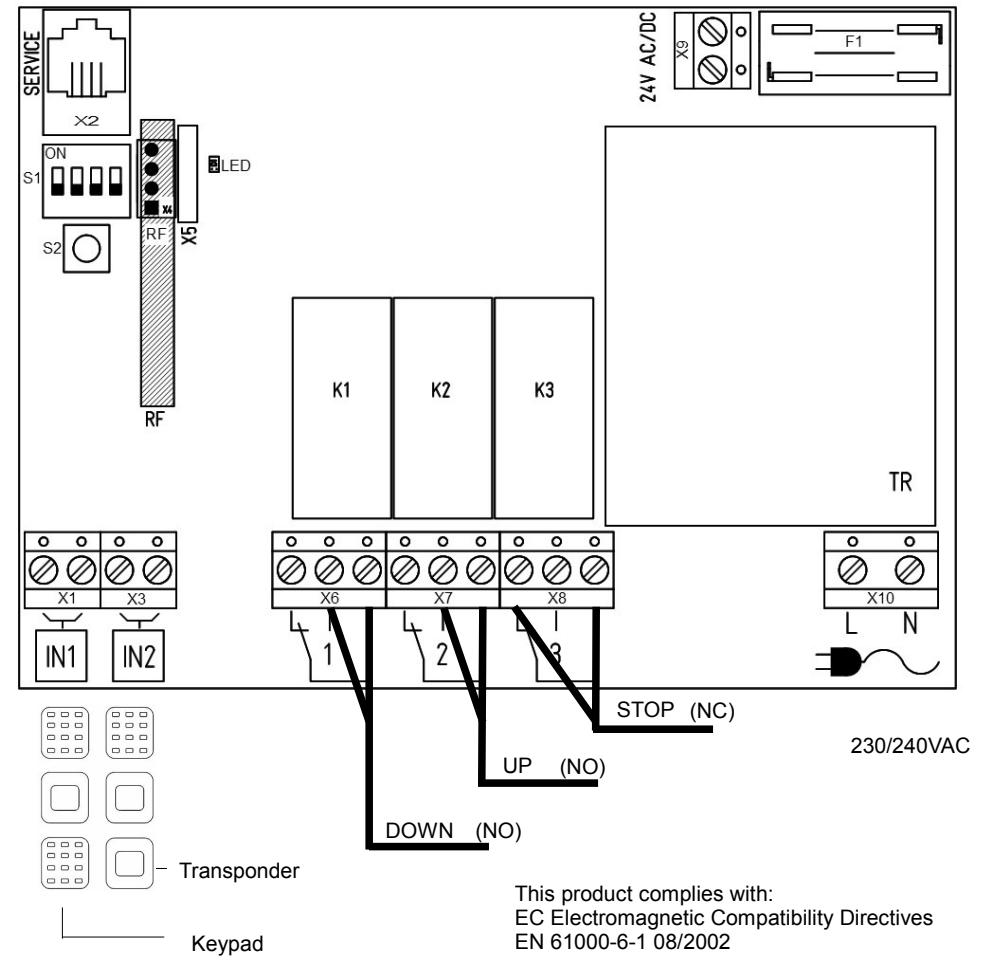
SERVICE

X2

24V AC/DC

X9

F1

ON

S1

LED

X4

RF

X5

S2

RF

K1

K2

K3

TR

X1

X3

X6

X7

X8

X10

L N

IN1

IN2

1

2

3

STOP (NC)

230/240VAC

UP (NO)

DOWN (NO)

Transponder

Keypad

This product complies with:
EC Electromagnetic Compatibility Directives
EN 61000-6-1 08/2002